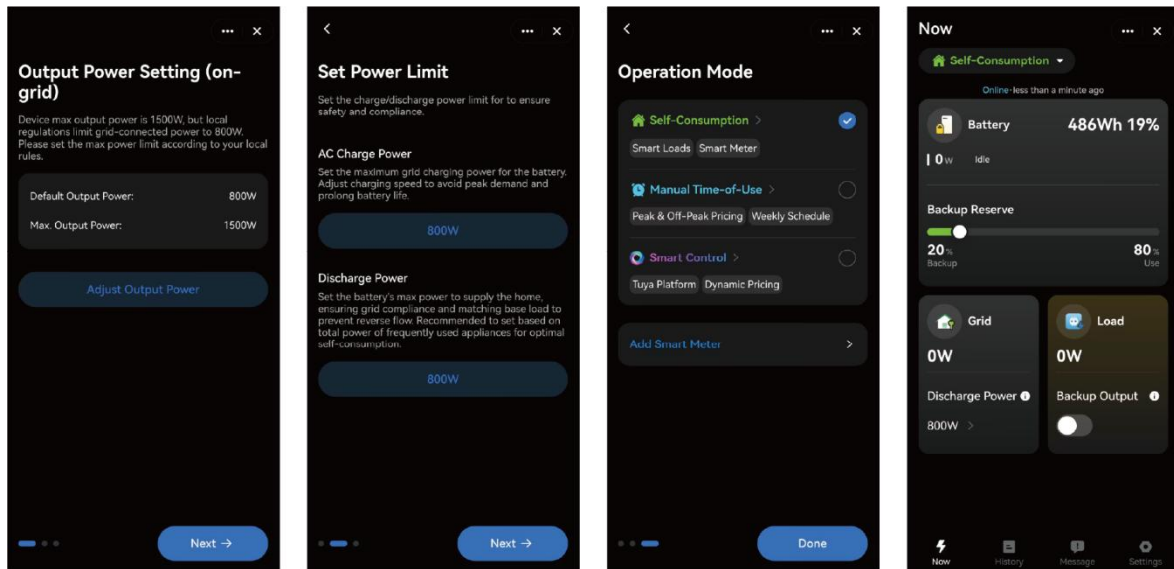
••• ×

Output Power Setting (on-grid)

Device max output power is 1500W, but local regulations limit grid-connected power to 800W. Please set the max power limit according to your local rules.

| Default Output Power: | 800W |
|---|---|
| Max. Output Power: | 1500W |

Adjust Output Power

Next →

< ••• ×

Set Power Limit

Set the charge/discharge power limit for to ensure safety and compliance.

AC Charge Power

Set the maximum grid charging power for the battery. Adjust charging speed to avoid peak demand and prolong battery life.

800W

Discharge Power

Set the battery's max power to supply the home, ensuring grid compliance and matching base load to prevent reverse flow. Recommended to set based on total power of frequently used appliances for optimal self-consumption.

800W

Next →

< ••• ×

Operation Mode

Self-Consumption >

Smart Loads Smart Meter

Manual Time-of-Use >

Peak & Off-Peak Pricing Weekly Schedule

Smart Control >

Tuya Platform Dynamic Pricing

Add Smart Meter >

Done

Now ••• ×

Self-Consumption

Online-less than a minute ago

Battery 486Wh 19%

0W Idle

Backup Reserve

20% Backup 80% Use

Grid
0W
Discharge Power
800W >

Load
0W
Backup Output

Now History Message Settings